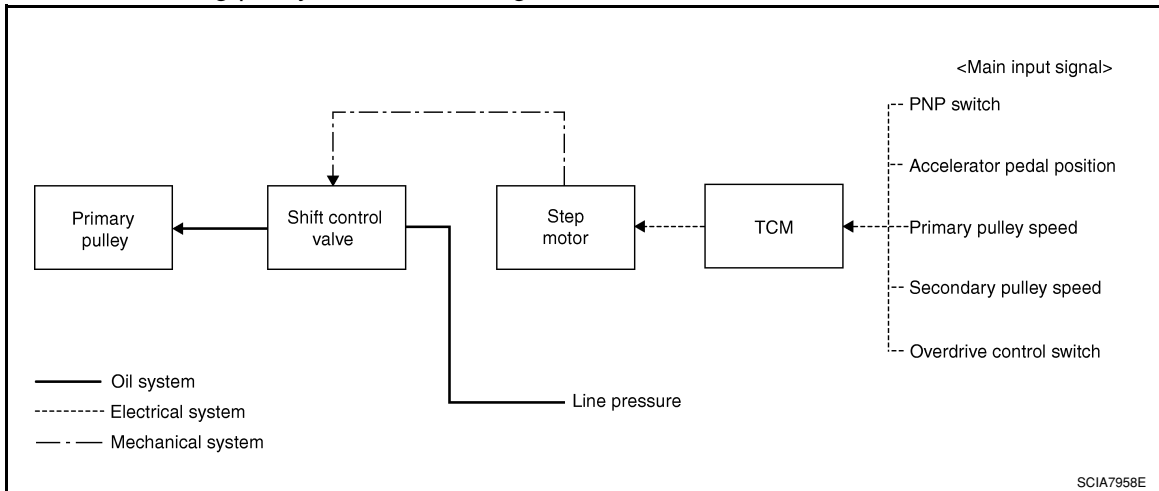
<Main input signal>

PNP switch

Accelerator pedal position

Primary pulley speed

Secondary pulley speed

Overdrive control switch

Primary pulley

Shift control valve

Step motor

TCM

Line pressure

Oil system

Electrical system

Mechanical system

SCIA7958E